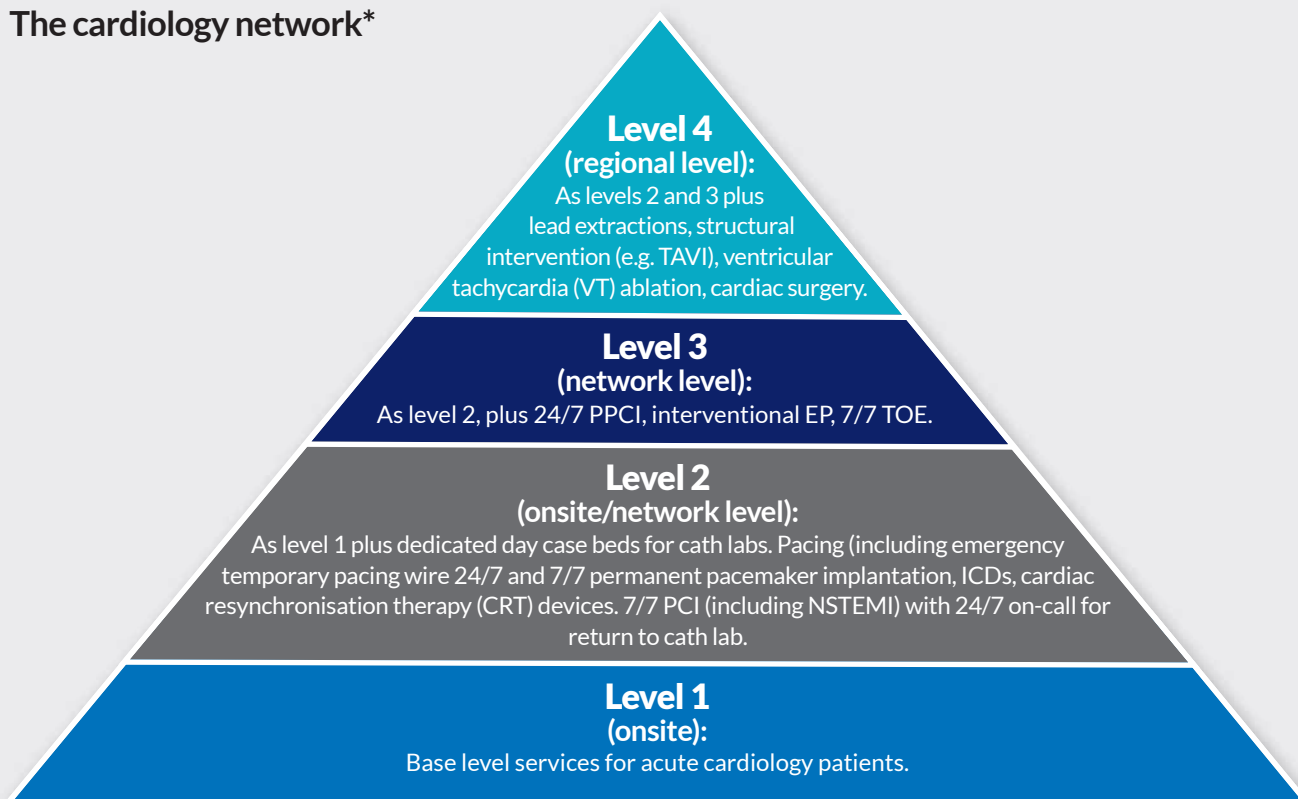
The cardiology network*

Level 4
(regional level):
As levels 2 and 3 plus lead extractions, structural intervention (e.g. TAVI), ventricular tachycardia (VT) ablation, cardiac surgery.

Level 3
(network level):
As level 2, plus 24/7 PPCI, interventional EP, 7/7 TOE.

Level 2
(onsite/network level):
As level 1 plus dedicated day case beds for cath labs. Pacing (including emergency temporary pacing wire 24/7 and 7/7 permanent pacemaker implantation, ICDs, cardiac resynchronisation therapy (CRT) devices. 7/7 PCI (including NSTEMI) with 24/7 on-call for return to cath lab.

Level 1
(onsite):
Base level services for acute cardiology patients.